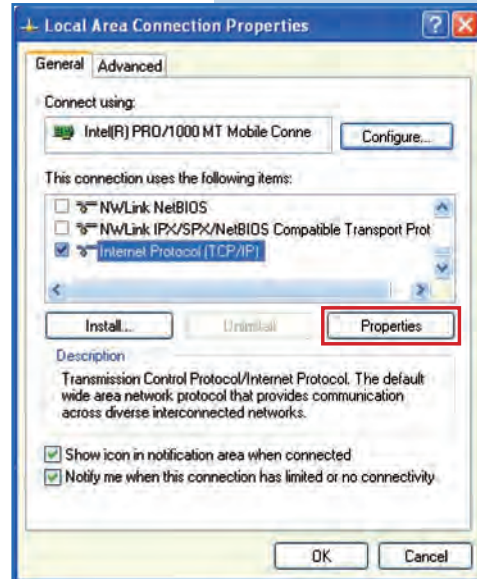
Local Area Connection Properties

General | Advanced

Connect using:

Intel(R) PRO/1000 MT Mobile Conne

Configure...

This connection uses the following items:

NWLink NetBIOS

NWLink IPX/SPX/NetBIOS Compatible Transport Prot

Internet Protocol (TCP/IP)

Install... | Uninstall | Properties

Description

Transmission Control Protocol/Internet Protocol. The default wide area network protocol that provides communication across diverse interconnected networks.

Show icon in notification area when connected

Notify me when this connection has limited or no connectivity

OK | Cancel